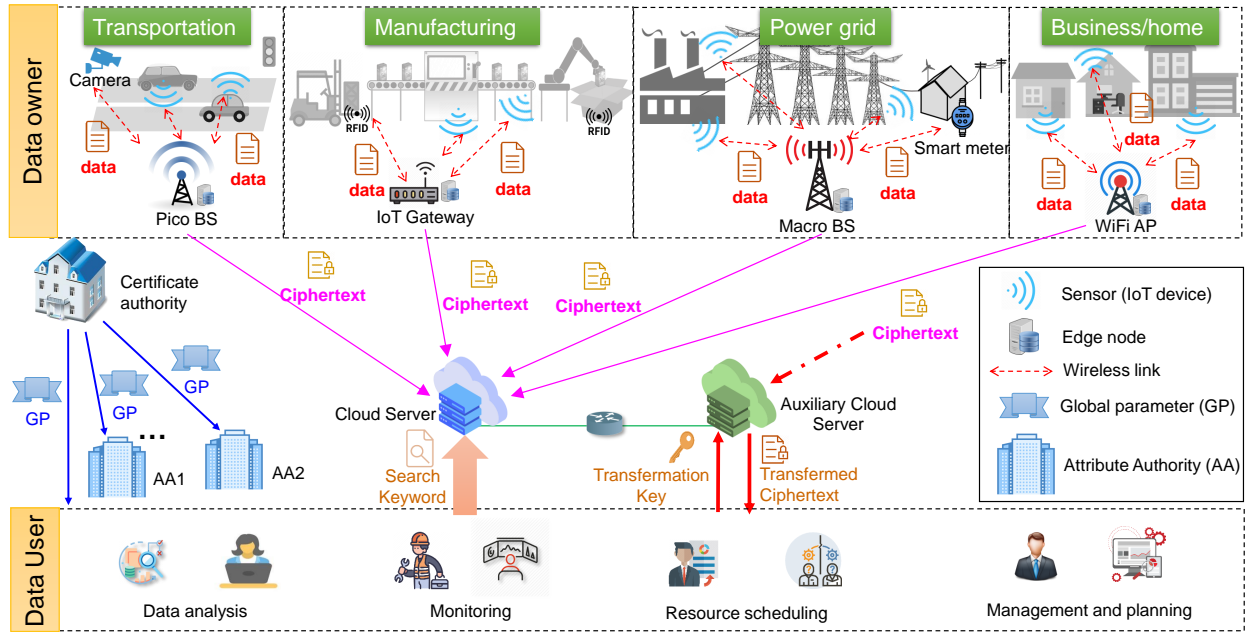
Data owner

Transportation

Camera

data

data

Pico BS

Manufacturing

RFID

RFID

data

data

IoT Gateway

Power grid

Smart meter

data

data

Macro BS

Business/home

data

data

data

WiFi AP

Certificate authority

Ciphertext

Ciphertext

Ciphertext

Ciphertext

GP

GP

GP

AA1

AA2

Cloud Server

Search Keyword

Transfermation Key

Auxiliary Cloud Server

Transfermed Ciphertext

Sensor (IoT device)

Edge node

Wireless link

Global parameter (GP)

Attribute Authority (AA)

Data User

Data analysis

Monitoring

Resource scheduling

Management and planning